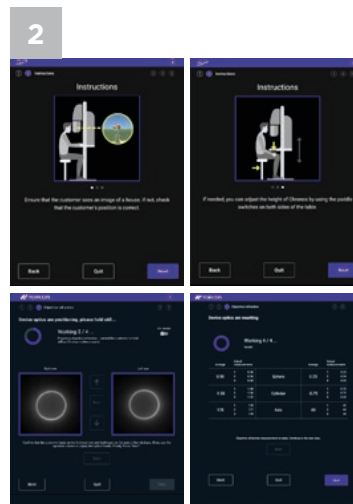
2

Instructions

Ensure that the customer sees an image of a house. If not, check that the customer's position is correct.

Back
Quit
Next

Instructions

If needed, you can adjust the height of Chinrest by using the paddle switches on both sides of the table.

Back
Quit
Next

TOPCON

Working 3 / 4 ...

Right eye
Left eye

Back
Quit
Next

TOPCON

Device optics are moving

Working 4 / 4 ...

Sphere
Cylinder
Axis

Back
Quit
Next